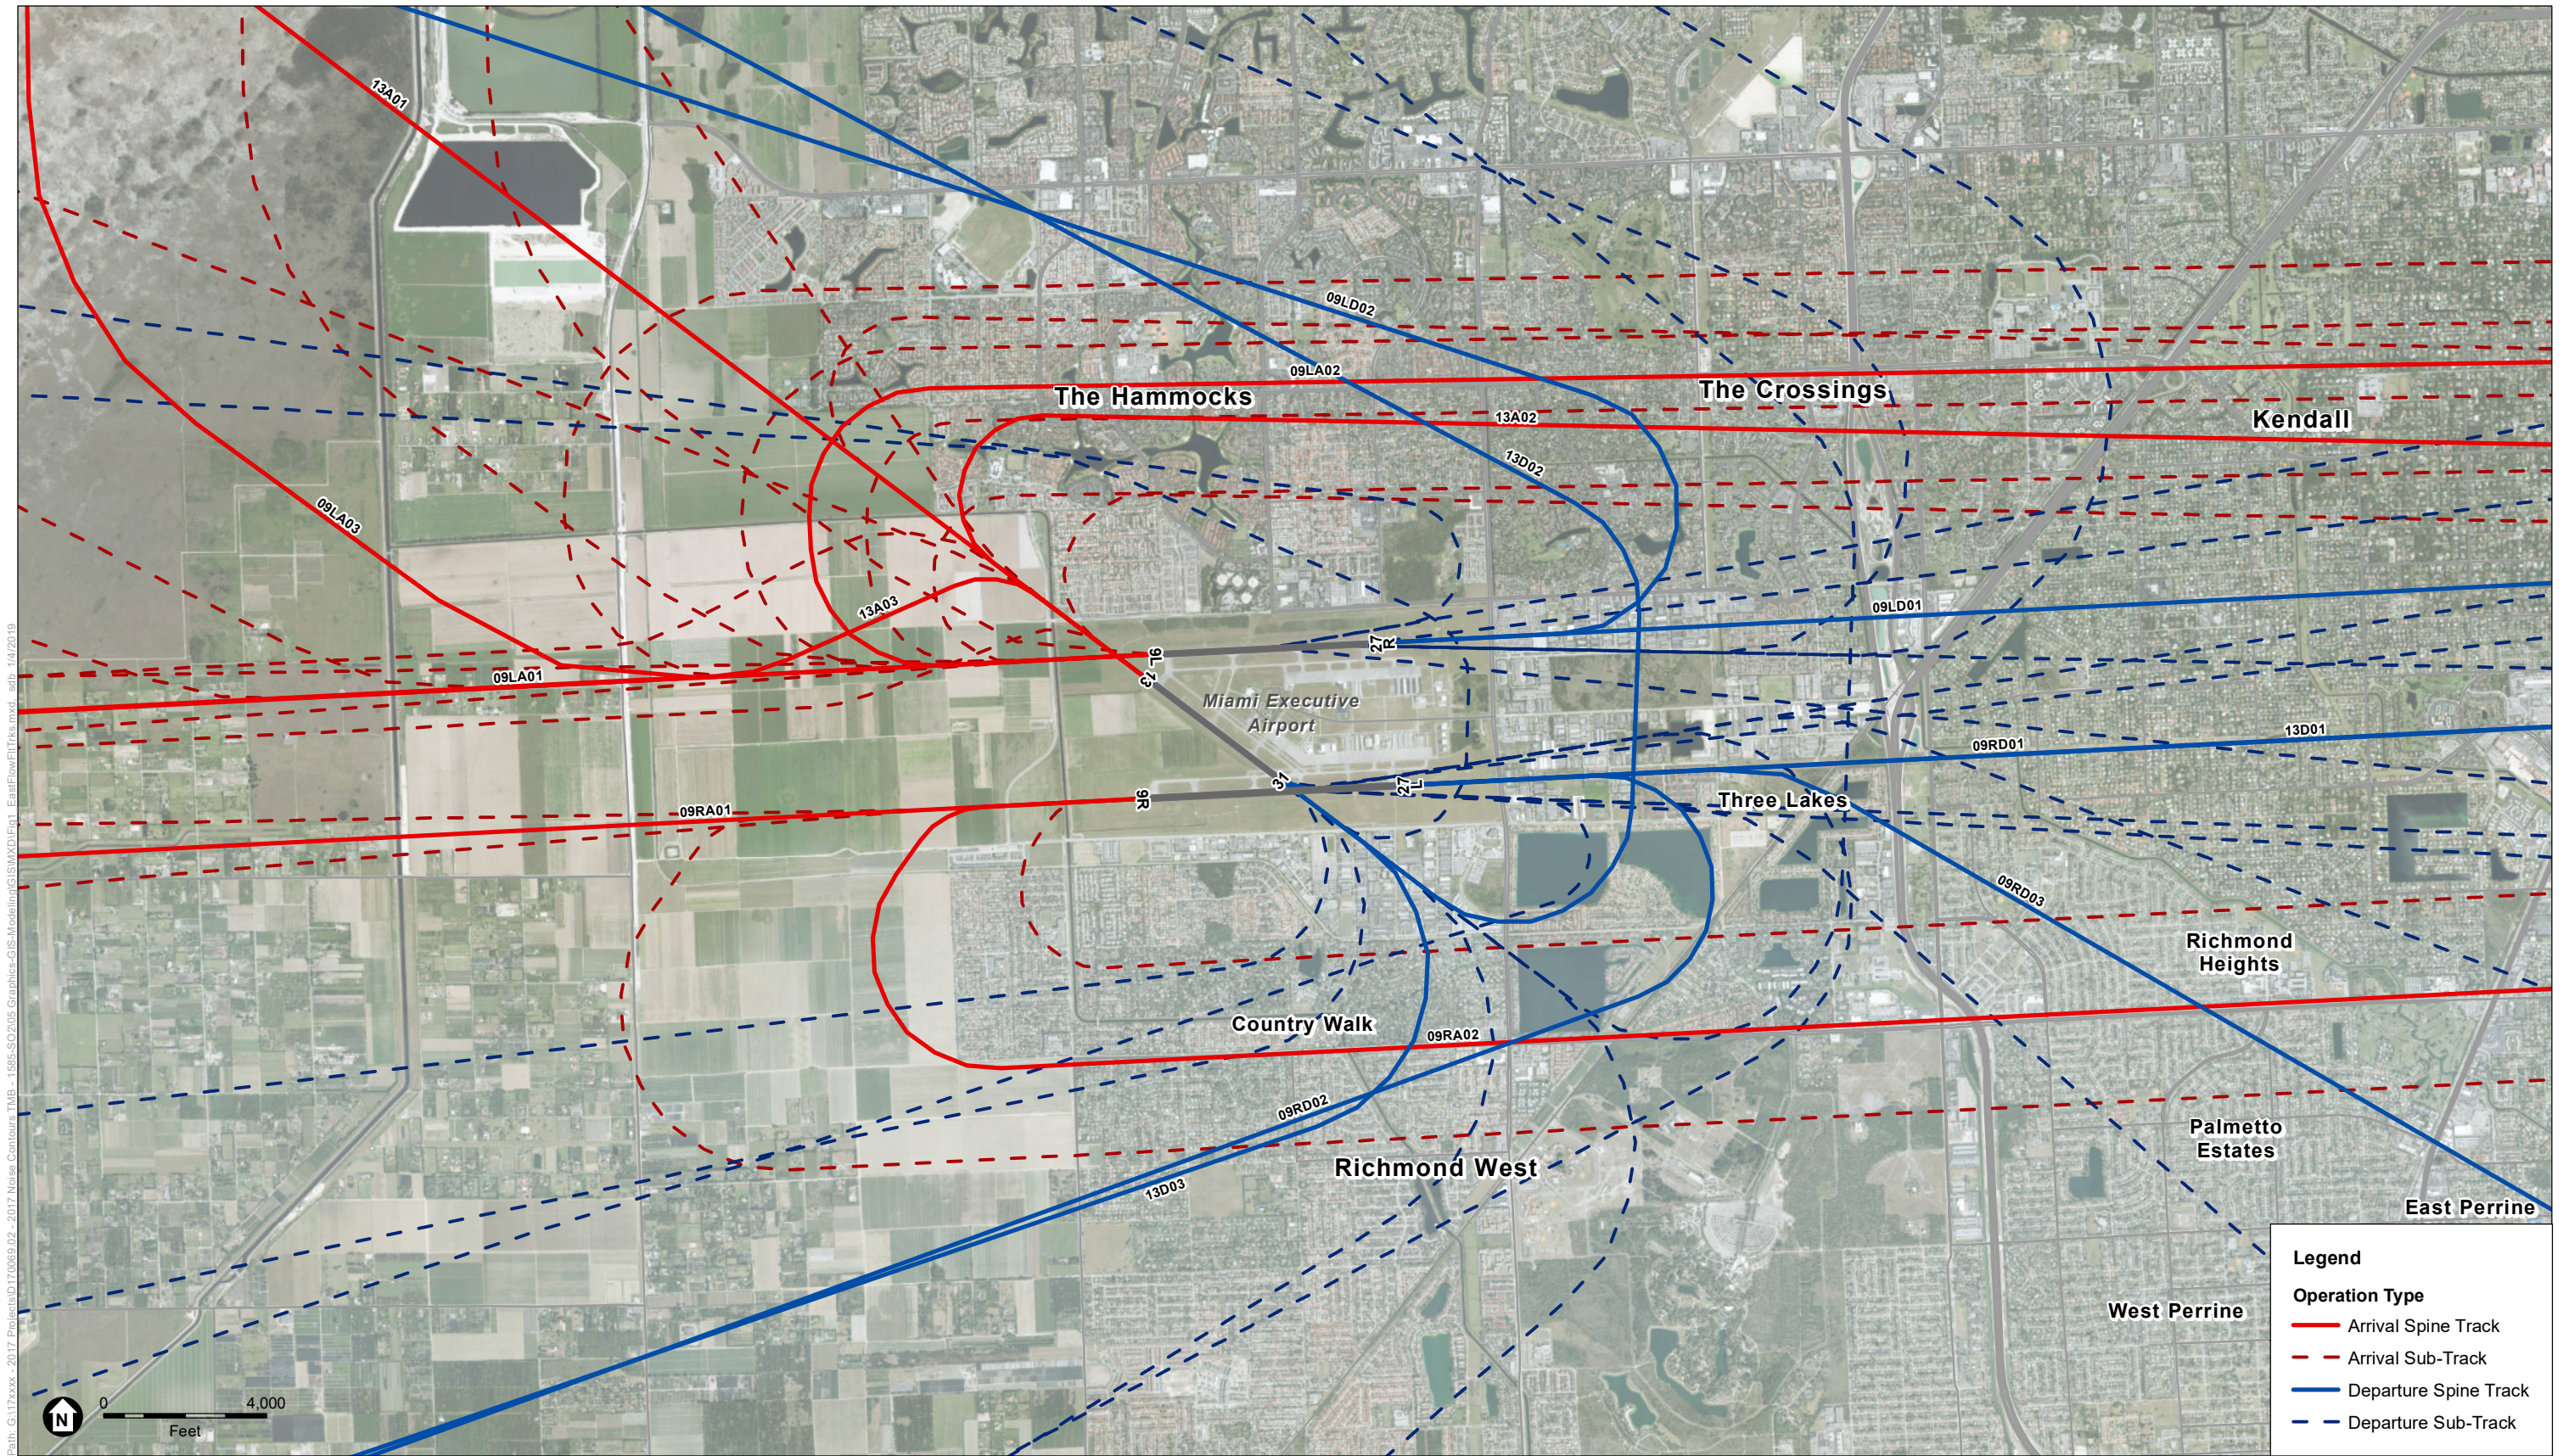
13A01

09LD02

09LA02

The Hammocks

The Crossings

13A02

Kendall

13D02

09LA03

13A03

09LD01

9L

13

27R

09LA01

Miami Executive Airport

13D01

09RD01

31

27L

9R

09RA01

Three Lakes

09RD03

Richmond Heights

Country Walk

09RA02

09RD02

Palmetto Estates

Richmond West

13D03

East Perrine

West Perrine

Legend

Operation Type

Arrival Spine Track

Arrival Sub-Track

Departure Spine Track

Departure Sub-Track

N

0 4,000

Feet

Path: G:\17xxxx - 2017 Projects\D170069.02 - 2017 Noise Contours TMB - 1585-SO2\05 Graphics-GIS-Modeling\GIS\MXD\Fig1_EastFlowFltTrks.mxd sdb 1/4/2019